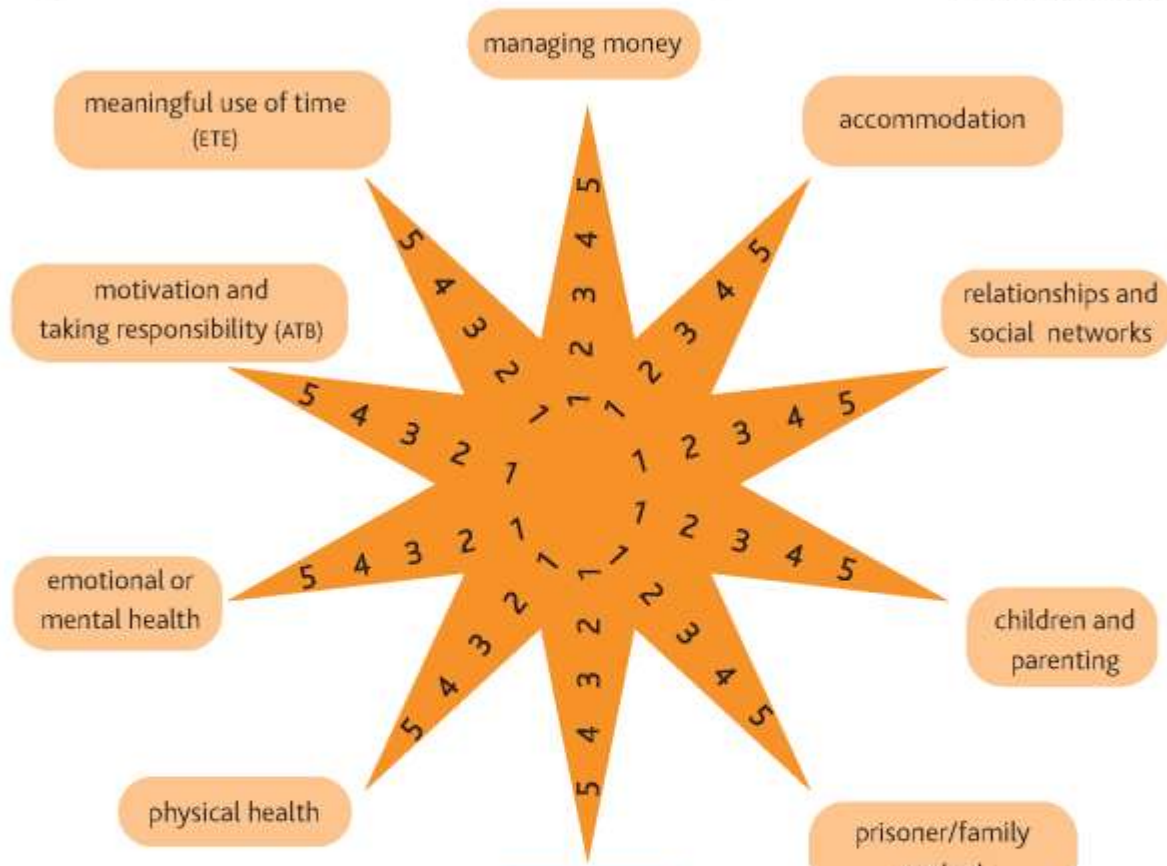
managing money

meaningful use of time (ETE)

accommodation

motivation and taking responsibility (ATB)

relationships and social networks

emotional or mental health

children and parenting

physical health

prisoner/family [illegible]

5 4 3 2 1
5 4 3 2 1
5 4 3 2 1
1 2 3 4 5
1 2 3 4 5
1 2 3 4 5
1 2 3 4 5
1 2 3 4 5
5 4 3 2 1
5 4 3 2 1
5 4 3 2 1
5 4 3 2 1

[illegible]